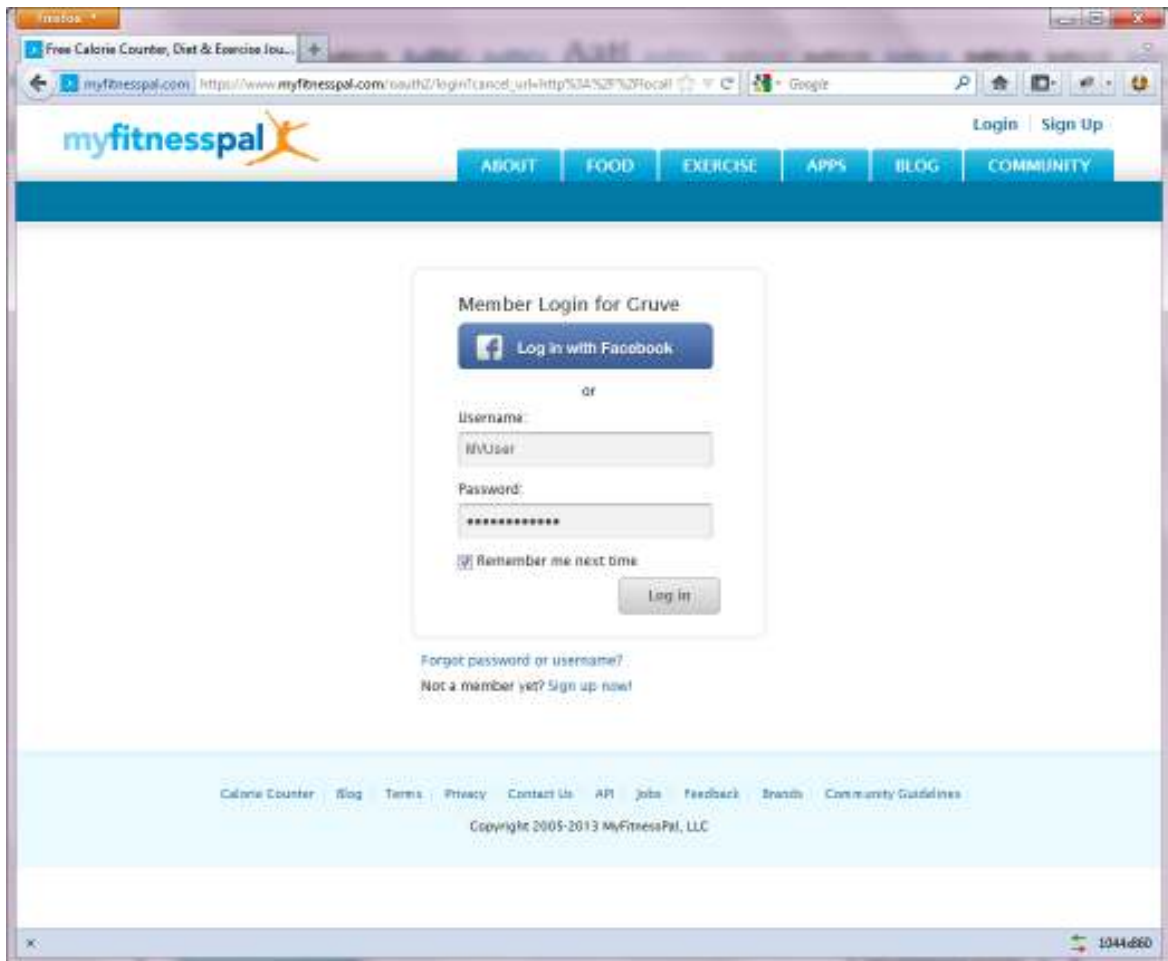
Firefox

Free Calorie Counter, Diet & Exercise Jou...

myfitnesspal.com https://www.myfitnesspal.com/oauth2/login?cancel_url=http%3A%2F%2Flocal

Google

myfitnesspal

Login | Sign Up

ABOUT FOOD EXERCISE APPS BLOG COMMUNITY

Member Login for Gruve

Log in with Facebook

or

Username:

MVUser

Password:

•••••••••••••

Remember me next time

Log in

Forgot password or username?

Not a member yet? Sign up now!

Calorie Counter Blog Terms Privacy Contact Us API Jobs Feedback Brands Community Guidelines

Copyright 2005-2013 MyFitnessPal, LLC

1044x860